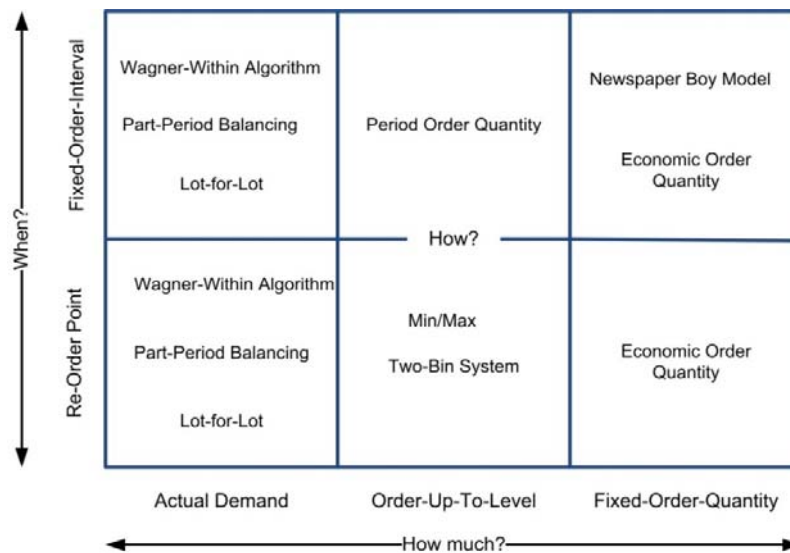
When?

Fixed-Order-Interval

Re-Order Point

| | Actual Demand | Order-Up-To-Level | Fixed-Order-Quantity |
|---|---|---|---|
| Fixed-Order-Interval | Wagner-Within Algorithm<br>Part-Period Balancing<br>Lot-for-Lot | Period Order Quantity | Newspaper Boy Model<br>Economic Order Quantity |
| Re-Order Point | Wagner-Within Algorithm<br>Part-Period Balancing<br>Lot-for-Lot | Min/Max<br>Two-Bin System | Economic Order Quantity |

How?

How much?